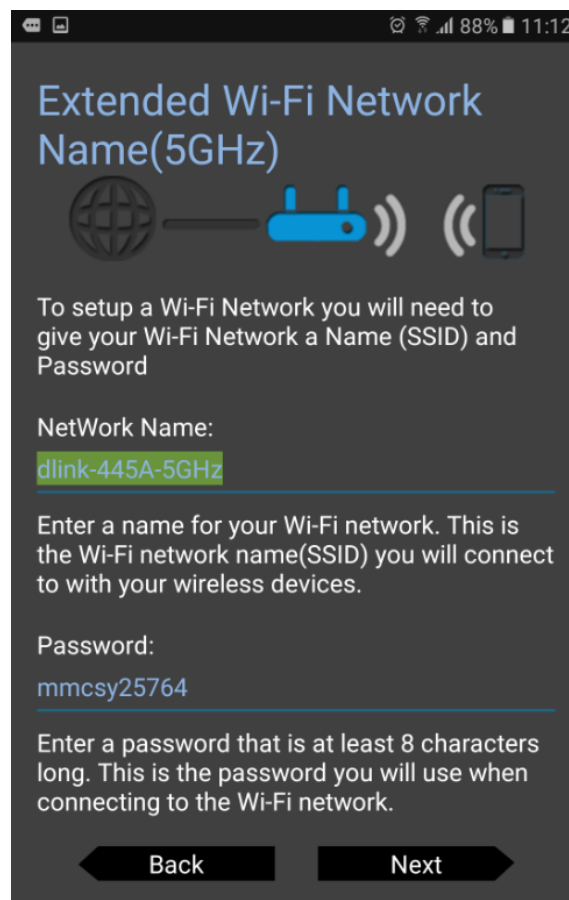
88% 11:12

Extended Wi-Fi Network Name(5GHz)

To setup a Wi-Fi Network you will need to give your Wi-Fi Network a Name (SSID) and Password

NetWork Name:

dlink-445A-5GHz

Enter a name for your Wi-Fi network. This is the Wi-Fi network name(SSID) you will connect to with your wireless devices.

Password:

mmcsy25764

Enter a password that is at least 8 characters long. This is the password you will use when connecting to the Wi-Fi network.

Back

Next